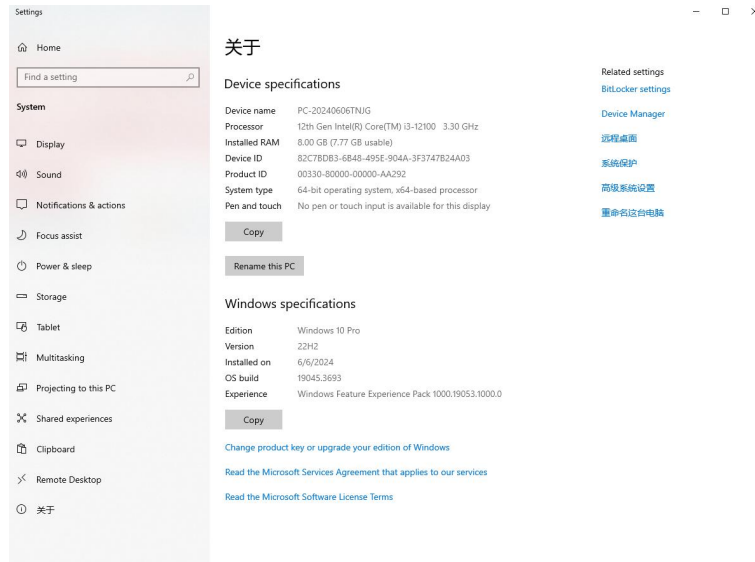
Settings

Home

Find a setting

System

Display

Sound

Notifications & actions

Focus assist

Power & sleep

Storage

Tablet

Multitasking

Projecting to this PC

Shared experiences

Clipboard

Remote Desktop

关于

关于

Device specifications

| | |
|---|---|
| Device name | PC-20240606TNJG |
| Processor | 12th Gen Intel(R) Core(TM) i3-12100 3.30 GHz |
| Installed RAM | 8.00 GB (7.77 GB usable) |
| Device ID | 82C7BDB3-6B48-495E-904A-3F3747B24A03 |
| Product ID | 00330-80000-00000-AA292 |
| System type | 64-bit operating system, x64-based processor |
| Pen and touch | No pen or touch input is available for this display |

Copy

Rename this PC

Windows specifications

| | |
|---|---|
| Edition | Windows 10 Pro |
| Version | 22H2 |
| Installed on | 6/6/2024 |
| OS build | 19045.3693 |
| Experience | Windows Feature Experience Pack 1000.19053.1000.0 |

Copy

Change product key or upgrade your edition of Windows

Read the Microsoft Services Agreement that applies to our services

Read the Microsoft Software License Terms

Related settings

BitLocker settings

Device Manager

远程桌面

系统保护

高级系统设置

重命名这台电脑